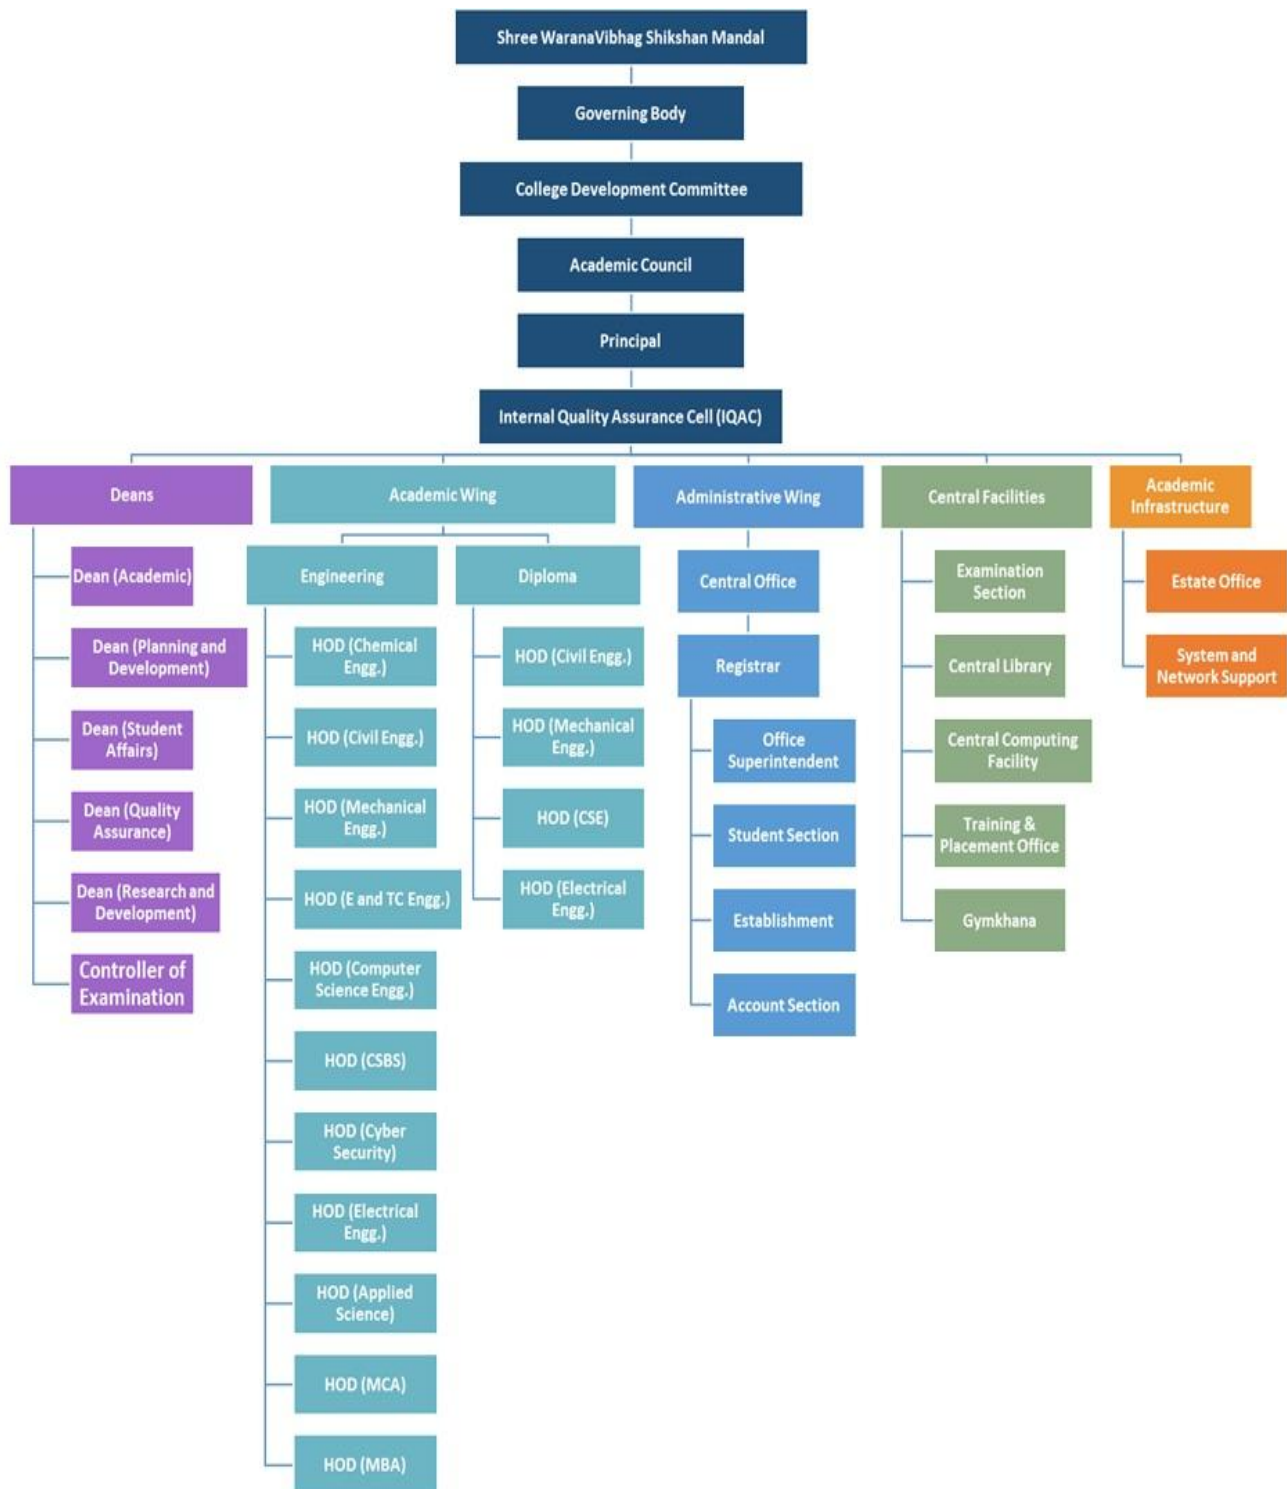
Shree WaranaVibhag Shikshan Mandal

Governing Body

College Development Committee

Academic Council

Principal

Internal Quality Assurance Cell (IQAC)

Deans

Dean (Academic)

Dean (Planning and Development)

Dean (Student Affairs)

Dean (Quality Assurance)

Dean (Research and Development)

Controller of Examination

Academic Wing

Engineering

HOD (Chemical Engg.)

HOD (Civil Engg.)

HOD (Mechanical Engg.)

HOD (E and TC Engg.)

HOD (Computer Science Engg.)

HOD (CSBS)

HOD (Cyber Security)

HOD (Electrical Engg.)

HOD (Applied Science)

HOD (MCA)

HOD (MBA)

Diploma

HOD (Civil Engg.)

HOD (Mechanical Engg.)

HOD (CSE)

HOD (Electrical Engg.)

Administrative Wing

Central Office

Registrar

Office Superintendent

Student Section

Establishment

Account Section

Central Facilities

Examination Section

Central Library

Central Computing Facility

Training & Placement Office

Gymkhana

Academic Infrastructure

Estate Office

System and Network Support